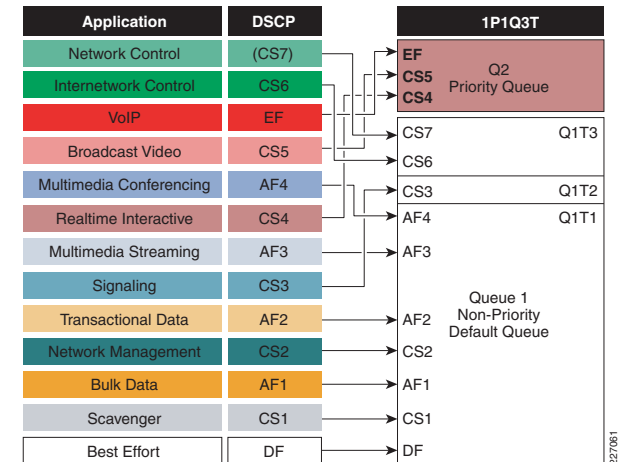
| Application | DSCP |
|---|---|
| Network Control | (CS7) |
| Internetwork Control | CS6 |
| VoIP | EF |
| Broadcast Video | CS5 |
| Multimedia Conferencing | AF4 |
| Realtime Interactive | CS4 |
| Multimedia Streaming | AF3 |
| Signaling | CS3 |
| Transactional Data | AF2 |
| Network Management | CS2 |
| Bulk Data | AF1 |
| Scavenger | CS1 |
| Best Effort | DF |

1P1Q3T

EF
CS5
CS4
Q2
Priority Queue

CS7 Q1T3
CS6
CS3 Q1T2
AF4 Q1T1
AF3
Queue 1
Non-Priority
Default Queue
AF2
CS2
AF1
CS1
DF

227061